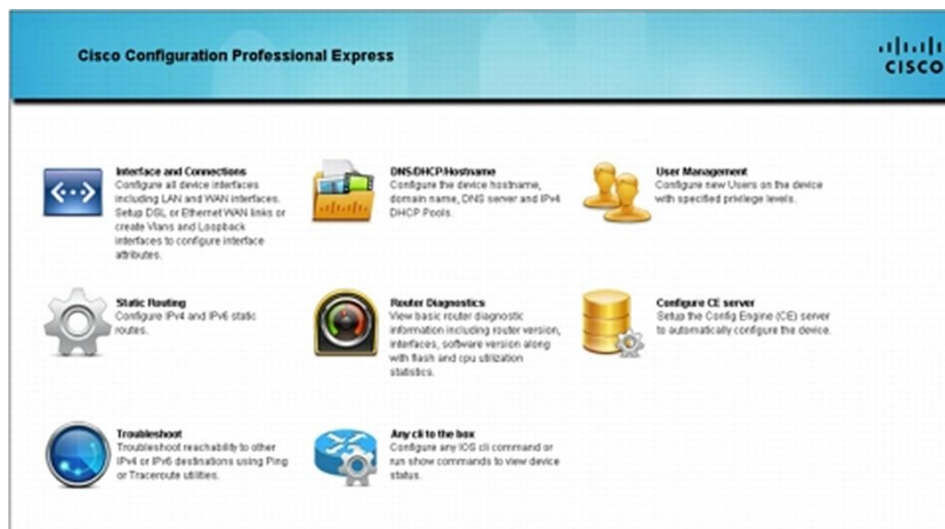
Cisco Configuration Professional Express

CISCO

Interface and Connections
Configure all device interfaces including LAN and WAN interfaces. Setup DSL or Ethernet WAN links or create Vlans and Loopback interfaces to configure interface attributes.

DNS/DHCP/Hostname
Configure the device hostname, domain name, DNS server and IPv4 DHCP Pools.

User Management
Configure new Users on the device with specified privilege levels.

Static Routing
Configure IPv4 and IPv6 static routes.

Router Diagnostics
View basic router diagnostic information including router version, interfaces, software version along with flash and cpu utilization statistics.

Configure CE server
Setup the Config Engine (CE) server to automatically configure the device.

Troubleshoot
Troubleshoot reachability to other IPv4 or IPv6 destinations using Ping or Traceroute utilities.

Any cli to the box
Configure any IOS cli command or run show commands to view device status.